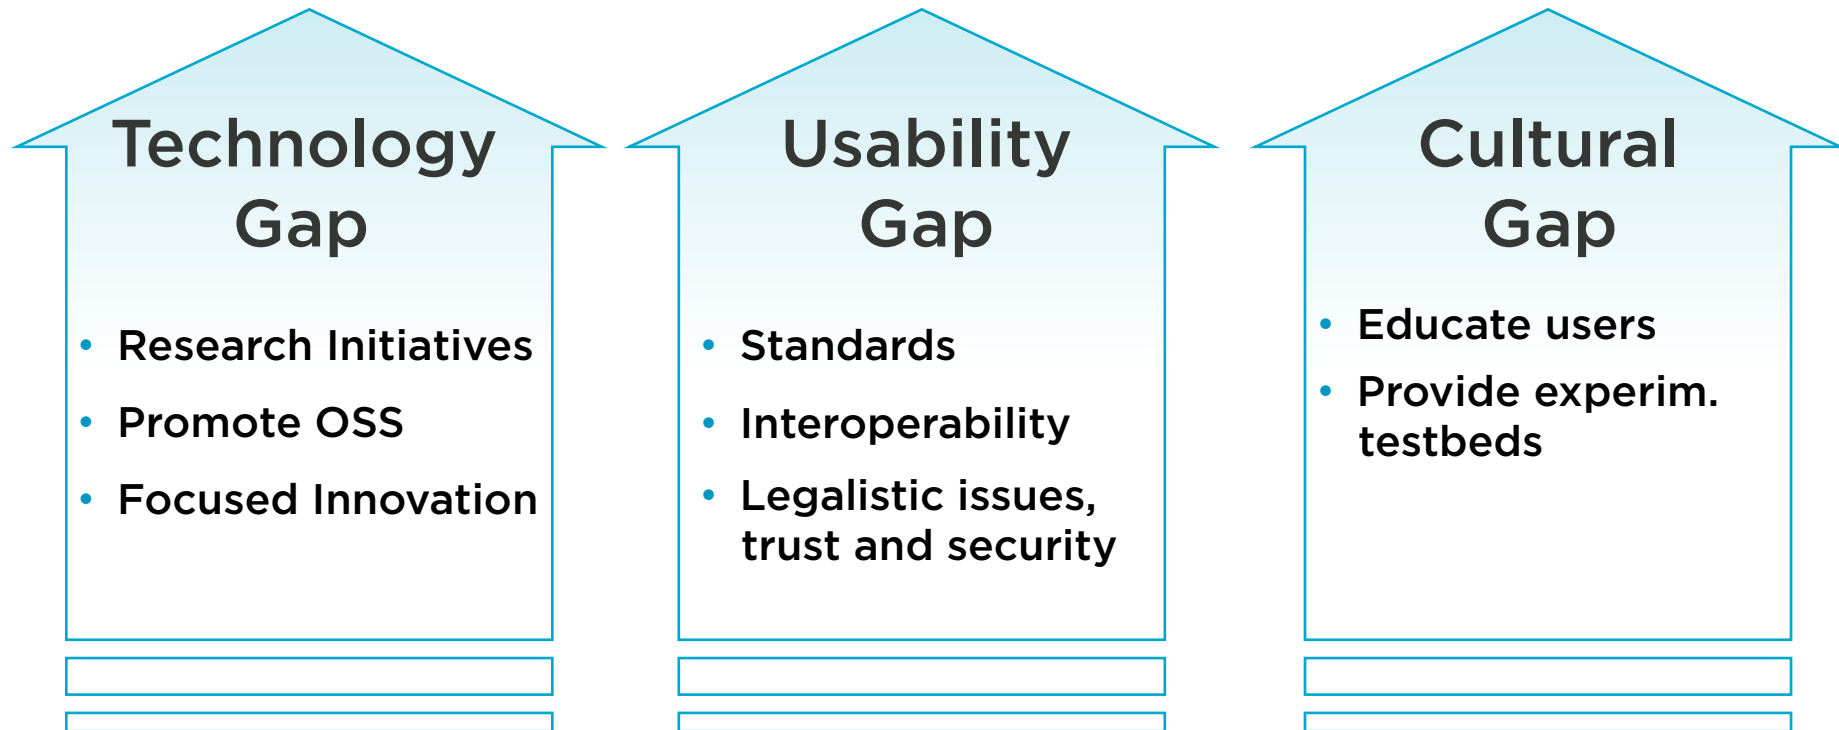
Technology Gap

- Research Initiatives
- Promote OSS
- Focused Innovation

Usability Gap

- Standards
- Interoperability
- Legalistic issues, trust and security

Cultural Gap

- Educate users
- Provide experim. testbeds